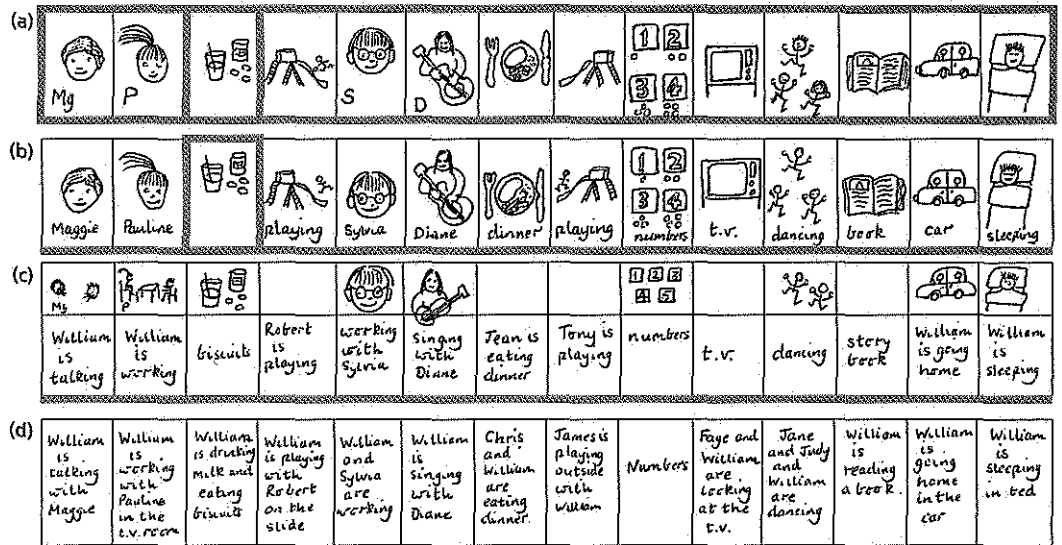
(a)

Mg | P | | | S | D | | | $\begin{smallmatrix}1&2\\3&4\end{smallmatrix}$ | | | | |

(b)

| Maggie | Pauline | | playing | Sylvia | Diane | dinner | playing | $\begin{smallmatrix}1&2\\3&4\end{smallmatrix}$ numbers | t.v. | dancing | book | car | sleeping |
|---|---|---|---|---|---|---|---|---|---|---|---|---|---|

(c)

| Mg | P | | | | | | | 1 2 3 4 5 | | | | | |
|---|---|---|---|---|---|---|---|---|---|---|---|---|---|
| William is talking | William is working | biscuits | Robert is playing | working with Sylvia | Singing with Diane | Jean is eating dinner | Tony is playing | numbers | t.v. | dancing | story book | William is going home | William is sleeping |

(d)

| William is talking with Maggie | William is working with Pauline in the t.v. room | William is drinking milk and eating biscuits | William is playing with Robert on the slide | William and Sylvia are working | William is singing with Diane | Chris and William are eating dinner. | James is playing outside with William | Numbers | Faye and William are looking at the t.v. | Jane and Judy and William are dancing | William is reading a book. | William is going home in the car | William is sleeping in bed |
|---|---|---|---|---|---|---|---|---|---|---|---|---|---|